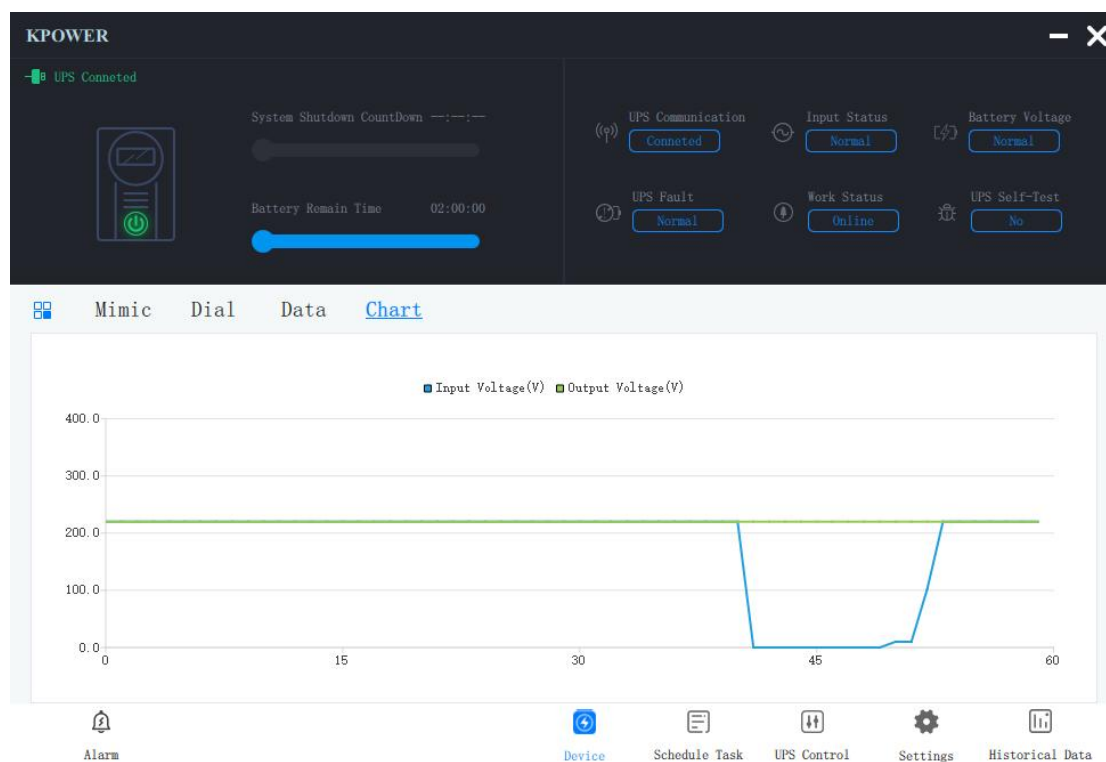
KPOWER

UPS Conneted

System Shutdown CountDown —:—:—

Battery Remain Time 02:00:00

UPS Communication
Conneted

Input Status
Normal

Battery Voltage
Normal

UPS Fault
Normal

Work Status
Online

UPS Self-Test
No

Mimic Dial Data Chart

Input Voltage(V) Output Voltage(V)

400.0
300.0
200.0
100.0
0.0
0 15 30 45 60

Alarm Device Schedule Task UPS Control Settings Historical Data